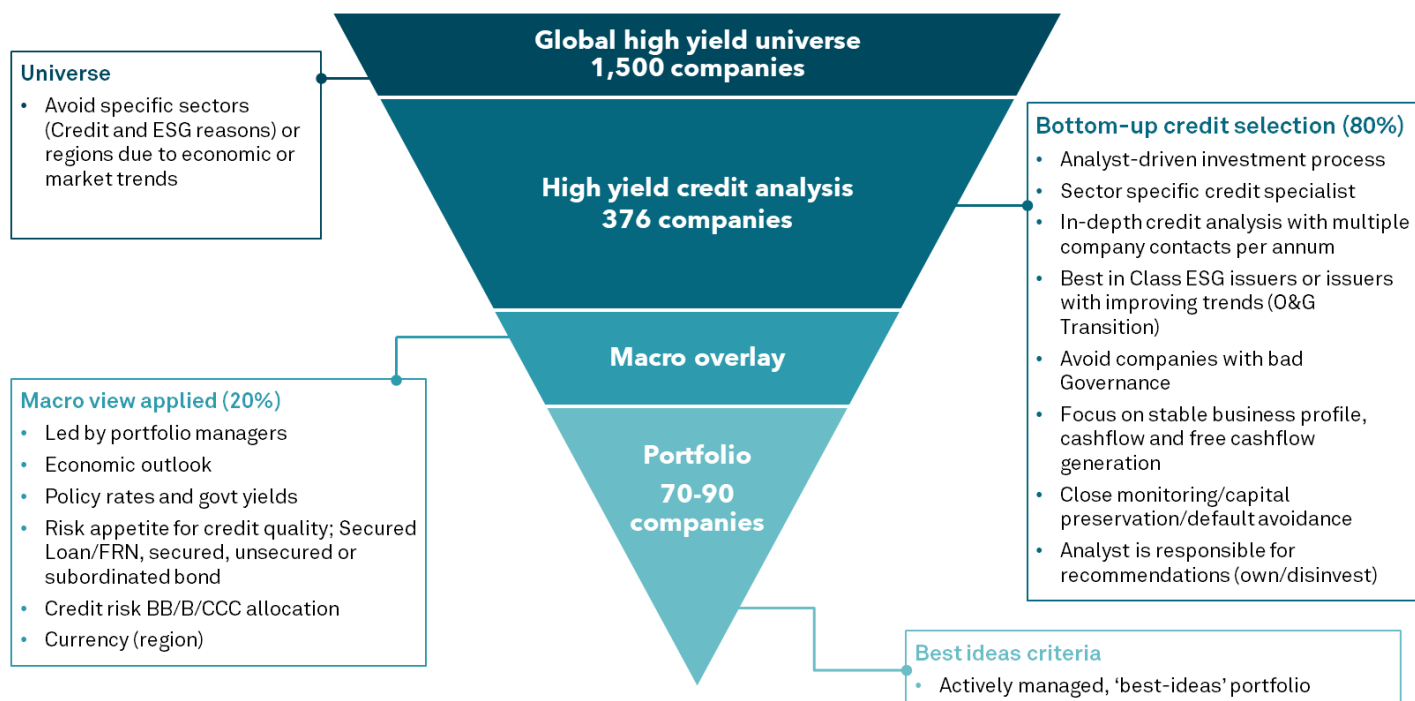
Global high yield universe
1,500 companies

Universe
• Avoid specific sectors (Credit and ESG reasons) or regions due to economic or market trends

High yield credit analysis
376 companies

Bottom-up credit selection (80%)
• Analyst-driven investment process
• Sector specific credit specialist
• In-depth credit analysis with multiple company contacts per annum
• Best in Class ESG issuers or issuers with improving trends (O&G Transition)
• Avoid companies with bad Governance
• Focus on stable business profile, cashflow and free cashflow generation
• Close monitoring/capital preservation/default avoidance
• Analyst is responsible for recommendations (own/disinvest)

Macro overlay

Macro view applied (20%)
• Led by portfolio managers
• Economic outlook
• Policy rates and govt yields
• Risk appetite for credit quality; Secured Loan/FRN, secured, unsecured or subordinated bond
• Credit risk BB/B/CCC allocation
• Currency (region)

Portfolio
70-90 companies

Best ideas criteria
• Actively managed, 'best-ideas' portfolio